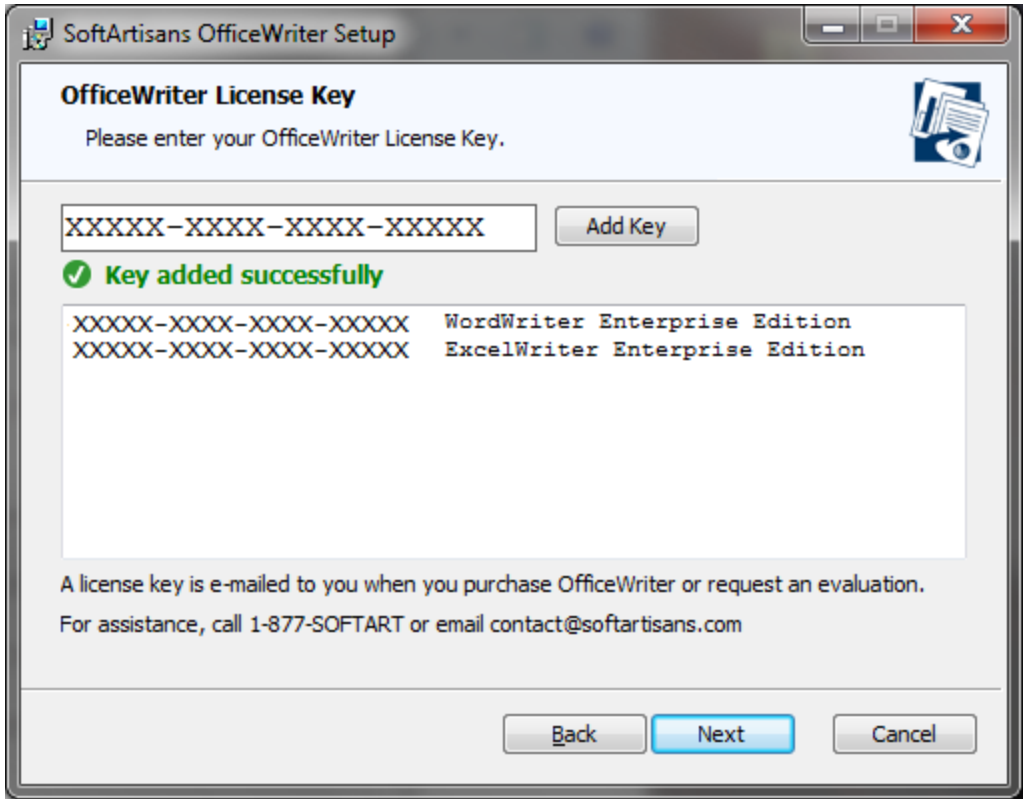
SoftArtisans OfficeWriter Setup

OfficeWriter License Key

Please enter your OfficeWriter License Key.

XXXXX-XXXX-XXXX-XXXXX

Add Key

Key added successfully

XXXXX-XXXX-XXXX-XXXXX WordWriter Enterprise Edition
XXXXX-XXXX-XXXX-XXXXX ExcelWriter Enterprise Edition

A license key is e-mailed to you when you purchase OfficeWriter or request an evaluation.

For assistance, call 1-877-SOFTART or email contact@softartisans.com

Back

Next

Cancel